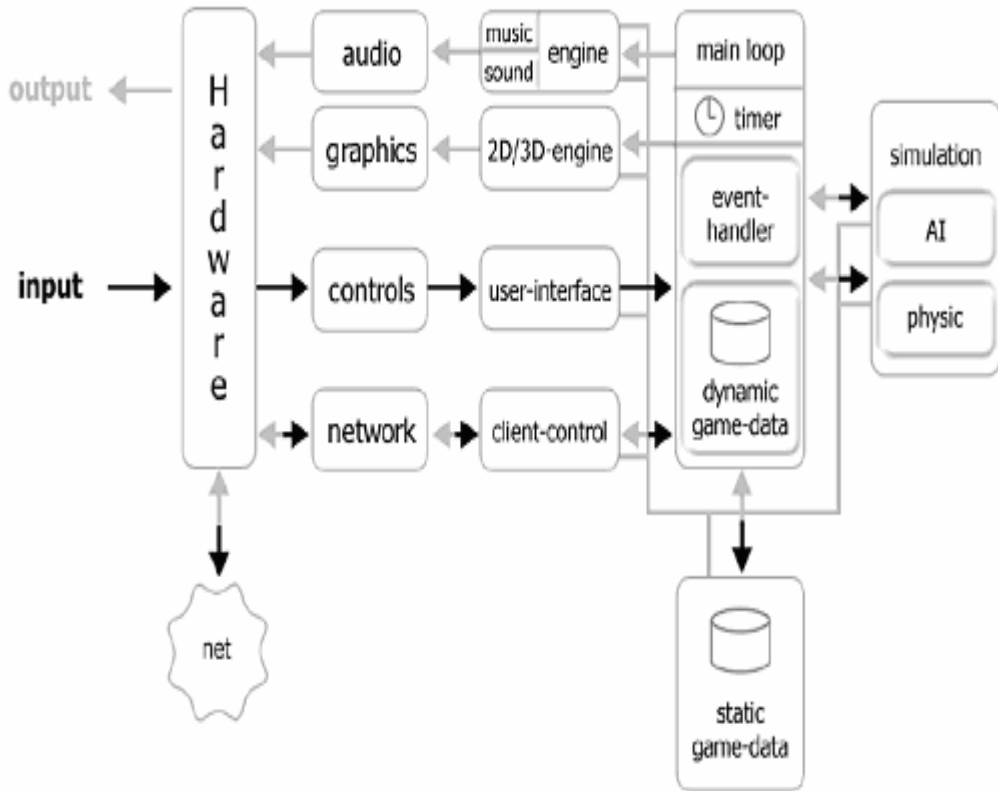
output

H
a
r
d
w
a
r
e

audio

music
sound

engine

main loop

timer

graphics

2D/3D-engine

event-handler

simulation

AI

physic

input

controls

user-interface

dynamic game-data

network

client-control

net

static game-data